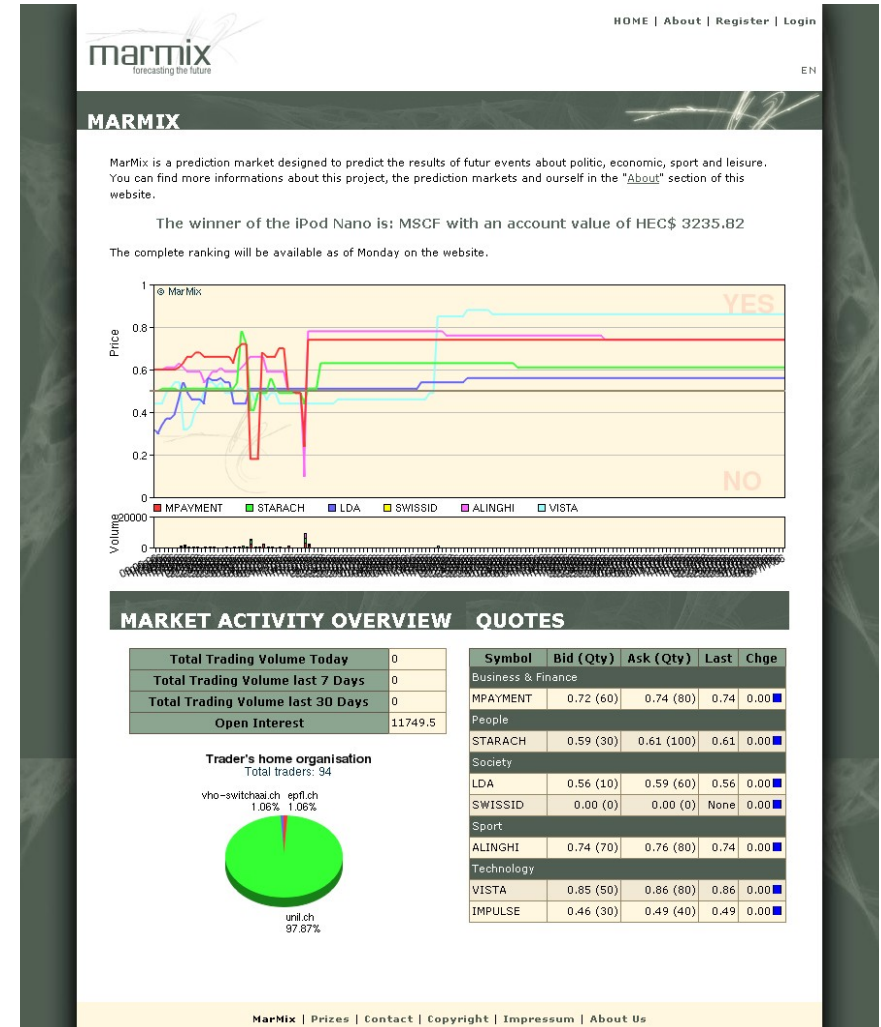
HOME | About | Register | Login

marmix
forecasting the future

EN

MARMIX

MarMix is a prediction market designed to predict the results of futur events about politic, economic, sport and leisure. You can find more informations about this project, the prediction markets and ourself in the "About" section of this website.

The winner of the iPod Nano is: MSCF with an account value of HEC$ 3235.82

The complete ranking will be available as of Monday on the website.

© MarMix
YES
NO
Price
1
0.8
0.6
0.4
0.2
0
MPAYMENT STARACH LDA SWISSID ALINGHI VISTA
Volume
20000
0

MARKET ACTIVITY OVERVIEW QUOTES

| Total Trading Volume Today | 0 |
|---|---|
| Total Trading Volume last 7 Days | 0 |
| Total Trading Volume last 30 Days | 0 |
| Open Interest | 11749.5 |

Trader's home organisation
Total traders: 94
vho-switchaai.ch 1.06%
epfl.ch 1.06%
unil.ch 97.87%

| Symbol | Bid (Qty) | Ask (Qty) | Last | Chge |
|---|---|---|---|---|
| Business & Finance | | | | |
| MPAYMENT | 0.72 (60) | 0.74 (80) | 0.74 | 0.00 |
| People | | | | |
| STARACH | 0.59 (30) | 0.61 (100) | 0.61 | 0.00 |
| Society | | | | |
| LDA | 0.56 (10) | 0.59 (60) | 0.56 | 0.00 |
| SWISSID | 0.00 (0) | 0.00 (0) | None | 0.00 |
| Sport | | | | |
| ALINGHI | 0.74 (70) | 0.76 (80) | 0.74 | 0.00 |
| Technology | | | | |
| VISTA | 0.85 (50) | 0.86 (80) | 0.86 | 0.00 |
| IMPULSE | 0.46 (30) | 0.49 (40) | 0.49 | 0.00 |

MarMix | Prizes | Contact | Copyright | Impressum | About Us